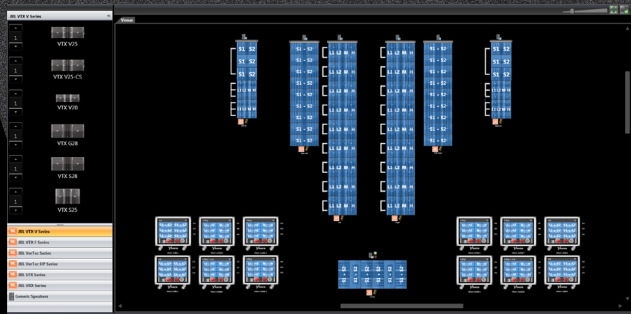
JBL VTX V Series

VTX V25

VTX V25-CS

VTX V20

VTX G28

VTX S28

VTX S25

JBL VTX V Series
JBL VTX F Series
JBL VerTec Series
JBL VerTec EP Series
JBL STX Series
JBL VRX Series
Generic Speakers

Venue

S1 S2
S1 S2
S1 S2

S1 - S2
S1 - S2
S1 - S2
S1 - S2
S1 - S2
S1 - S2
S1 - S2
S1 - S2

L1 L2 M H
L1 L2 M H
L1 L2 M H
L1 L2 M H
L1 L2 M H
L1 L2 M H
L1 L2 M H
L1 L2 M H
L1 L2 M H
L1 L2 M H
L1 L2 M H
L1 L2 M H

S1 - S2
S1 - S2
S1 - S2
S1 - S2
S1 - S2
S1 - S2
S1 - S2
S1 - S2

L1 L2 M H
L1 L2 M H
L1 L2 M H
L1 L2 M H
L1 L2 M H
L1 L2 M H
L1 L2 M H
L1 L2 M H
L1 L2 M H

S1 S2
S1 S2
S1 S2